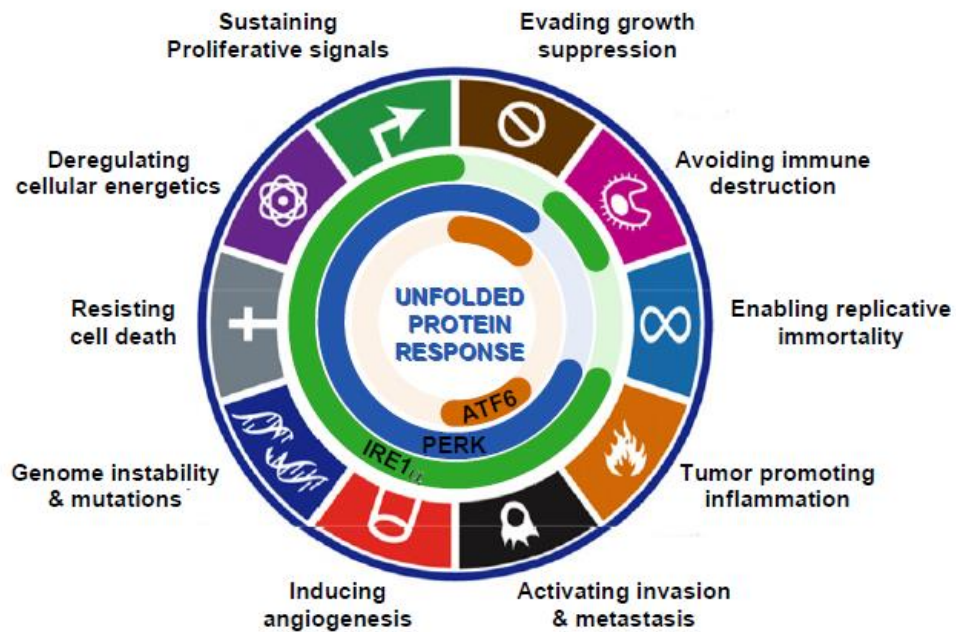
Sustaining Proliferative signals

Evading growth suppression

Deregulating cellular energetics

Avoiding immune destruction

Resisting cell death

UNFOLDED PROTEIN RESPONSE

Enabling replicative immortality

ATF6

PERK

IRE1α

Genome instability & mutations

Tumor promoting inflammation

Inducing angiogenesis

Activating invasion & metastasis